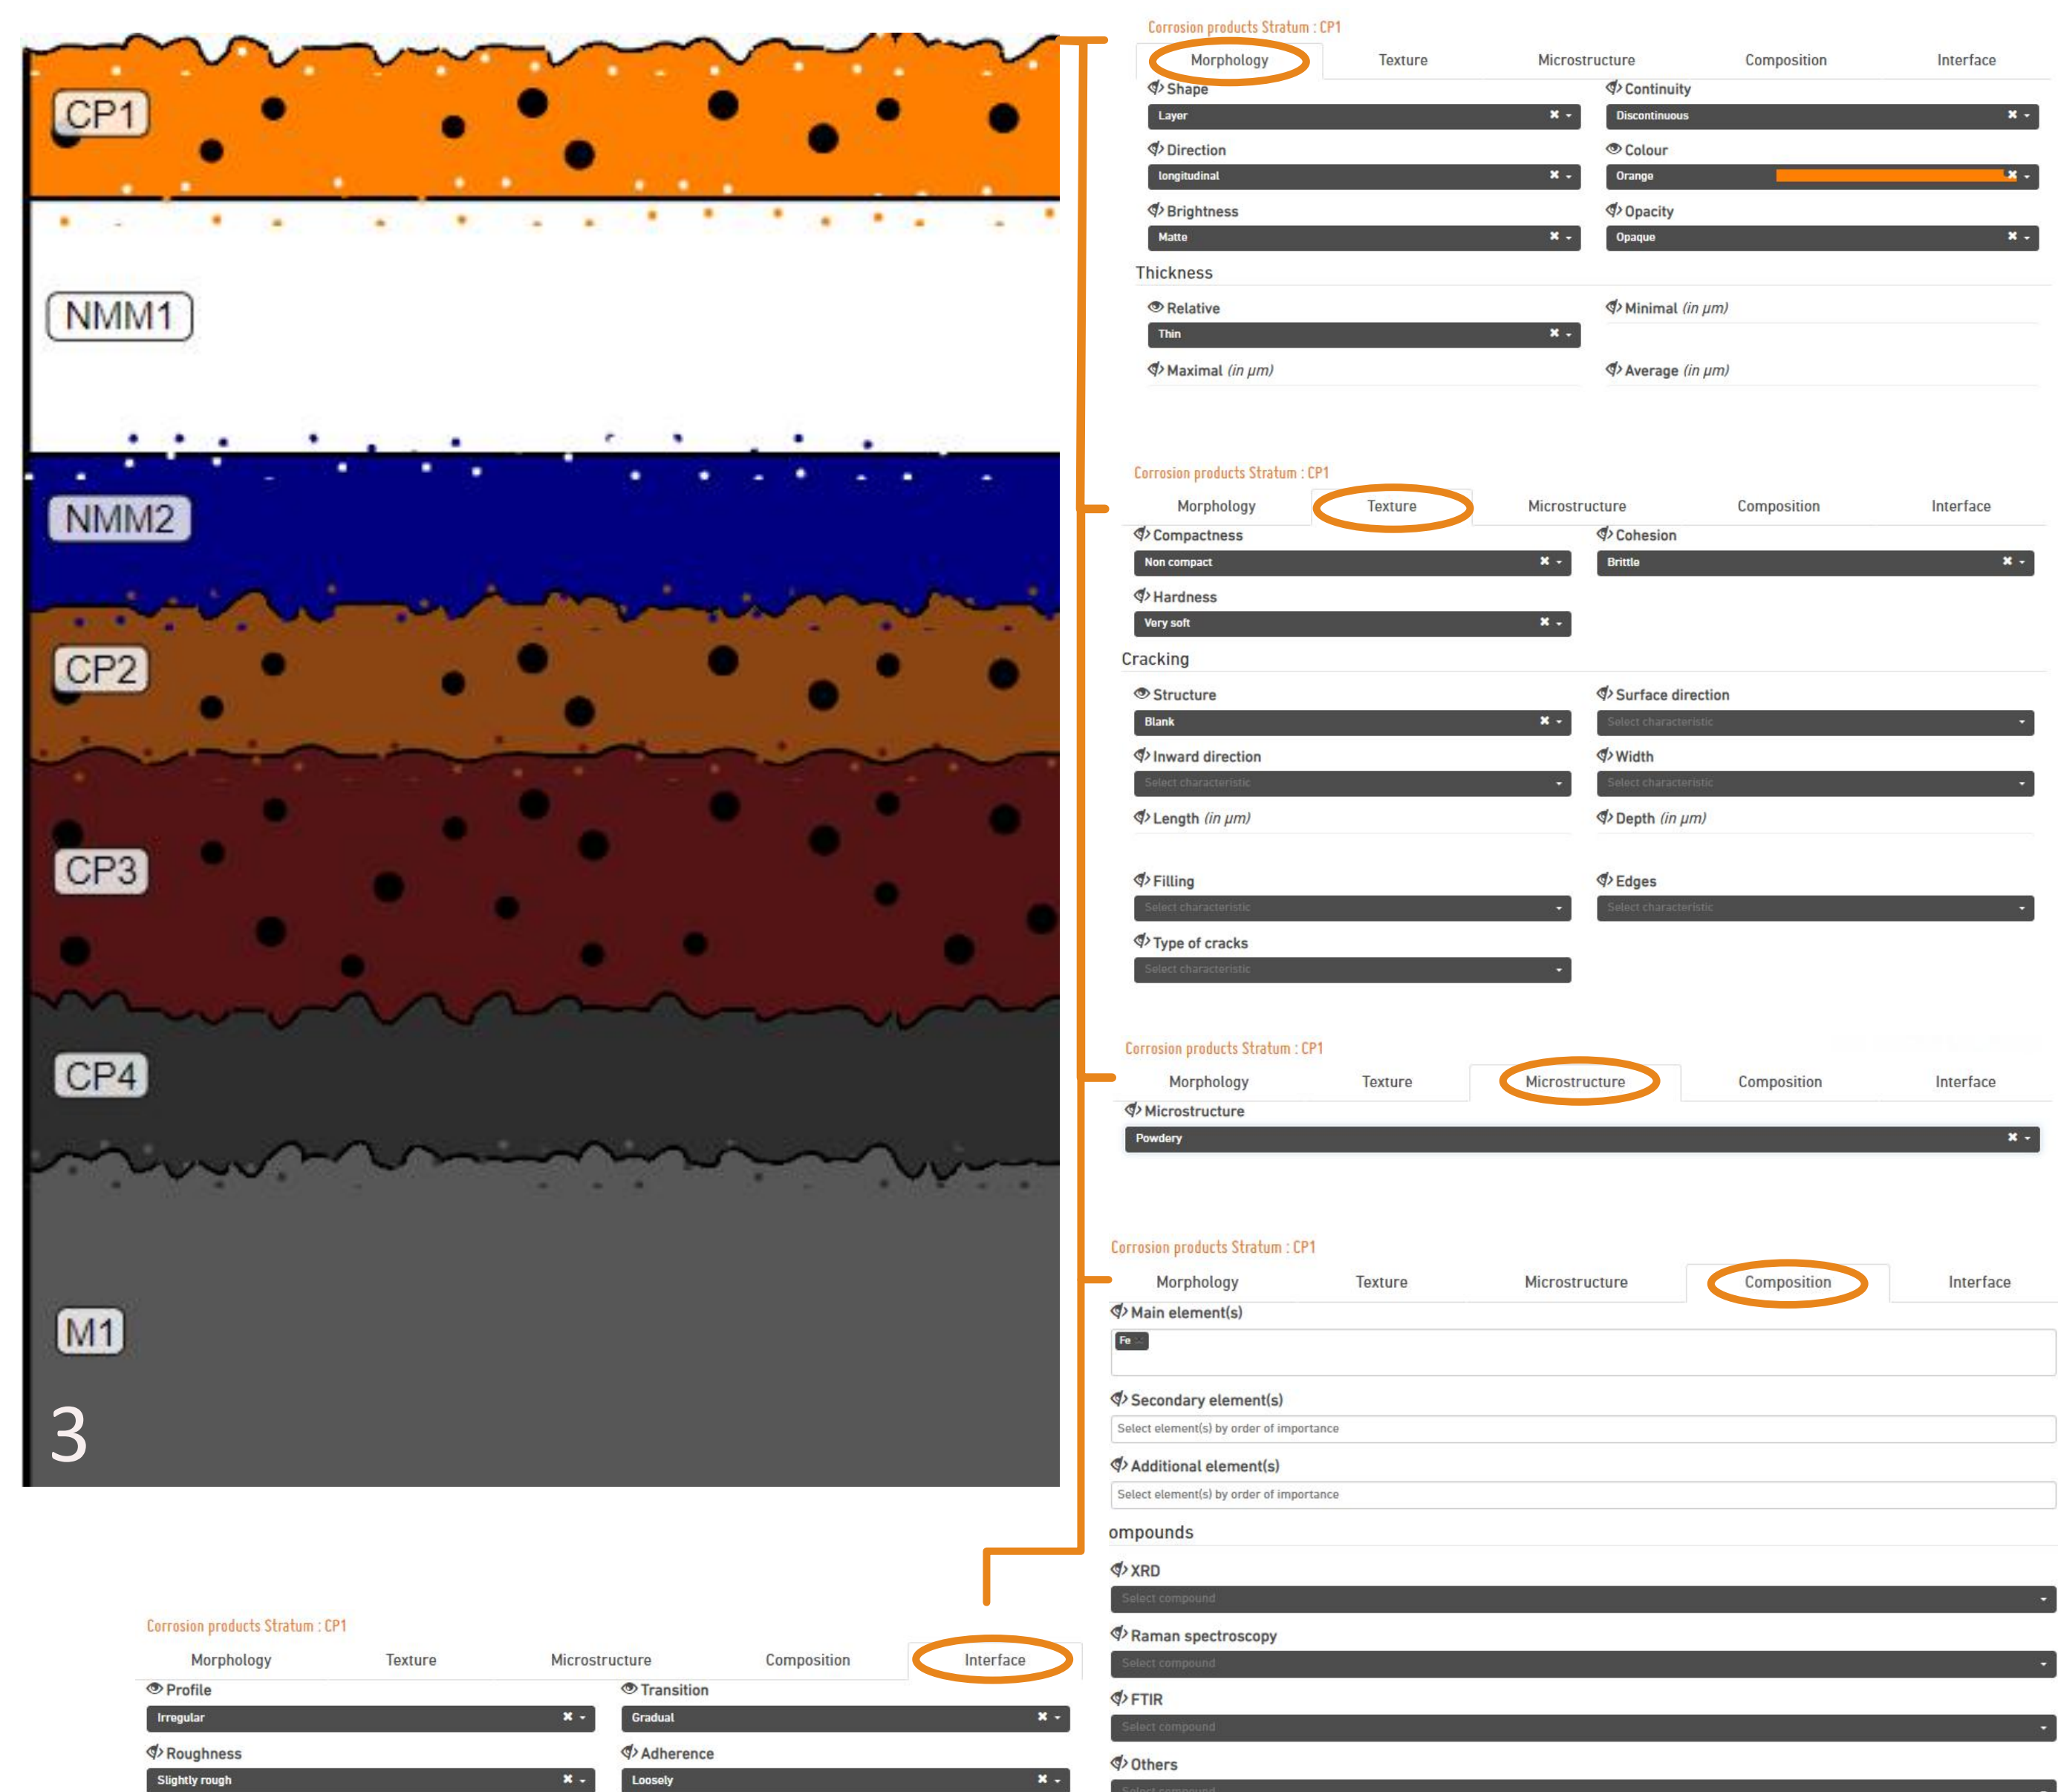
CP1

NMM1

NMM2

CP2

CP3

CP4

M1

3

Corrosion products Stratum : CP1

Morphology | Texture | Microstructure | Composition | Interface

Shape
Layer

Continuity
Discontinuous

Direction
longitudinal

Colour
Orange

Brightness
Matte

Opacity
Opaque

Thickness

Relative
Thin

Minimal (in μm)

Maximal (in μm)

Average (in μm)

Corrosion products Stratum : CP1

Morphology | Texture | Microstructure | Composition | Interface

Compactness
Non compact

Cohesion
Brittle

Hardness
Very soft

Cracking

Structure
Blank

Surface direction
Select characteristic

Inward direction
Select characteristic

Width
Select characteristic

Length (in μm)

Depth (in μm)

Filling
Select characteristic

Edges
Select characteristic

Type of cracks
Select characteristic

Corrosion products Stratum : CP1

Morphology | Texture | Microstructure | Composition | Interface

Microstructure
Powdery

Corrosion products Stratum : CP1

Morphology | Texture | Microstructure | Composition | Interface

Main element(s)
Fe

Secondary element(s)
Select element(s) by order of importance

Additional element(s)
Select element(s) by order of importance

ompounds

XRD
Select compound

Raman spectroscopy
Select compound

FTIR
Select compound

Others
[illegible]

Corrosion products Stratum : CP1

Morphology | Texture | Microstructure | Composition | Interface

Profile
Irregular

Transition
Gradual

Roughness
Slightly rough

Adherence
Loosely